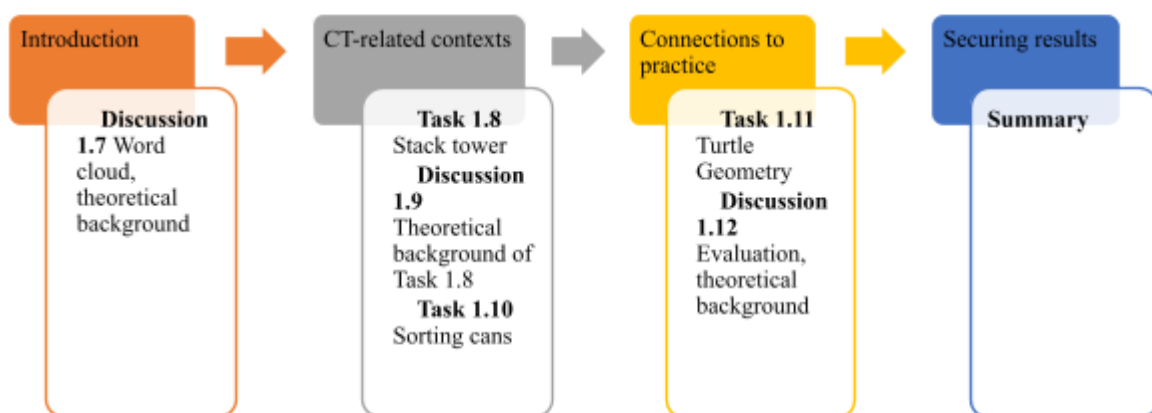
Introduction

**Discussion 1.7** Word cloud, theoretical background

CT-related contexts

**Task 1.8** Stack tower

**Discussion 1.9** Theoretical background of Task 1.8

**Task 1.10** Sorting cans

Connections to practice

**Task 1.11** Turtle Geometry

**Discussion 1.12** Evaluation, theoretical background

Securing results

**Summary**